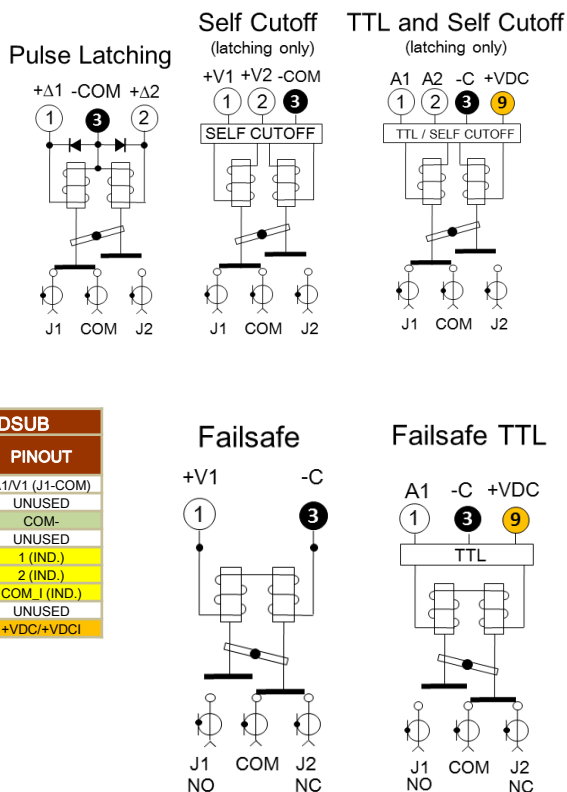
Pulse Latching

+Δ1 -COM +Δ2

1 3 2

J1 COM J2

Self Cutoff
(latching only)

+V1 +V2 -COM

1 2 3

SELF CUTOFF

J1 COM J2

TTL and Self Cutoff
(latching only)

A1 A2 -C +VDC

1 2 3 9

TTL / SELF CUTOFF

J1 COM J2

| DSUB |
|---|
| PINOUT |
| A1/V1 (J1-COM) |
| UNUSED |
| COM- |
| UNUSED |
| 1 (IND.) |
| 2 (IND.) |
| COM_I (IND.) |
| UNUSED |
| +VDC/+VDCI |

Failsafe

+V1 -C

1 3

J1 NO COM J2 NC

Failsafe TTL

A1 -C +VDC

1 3 9

TTL

J1 NO COM J2 NC